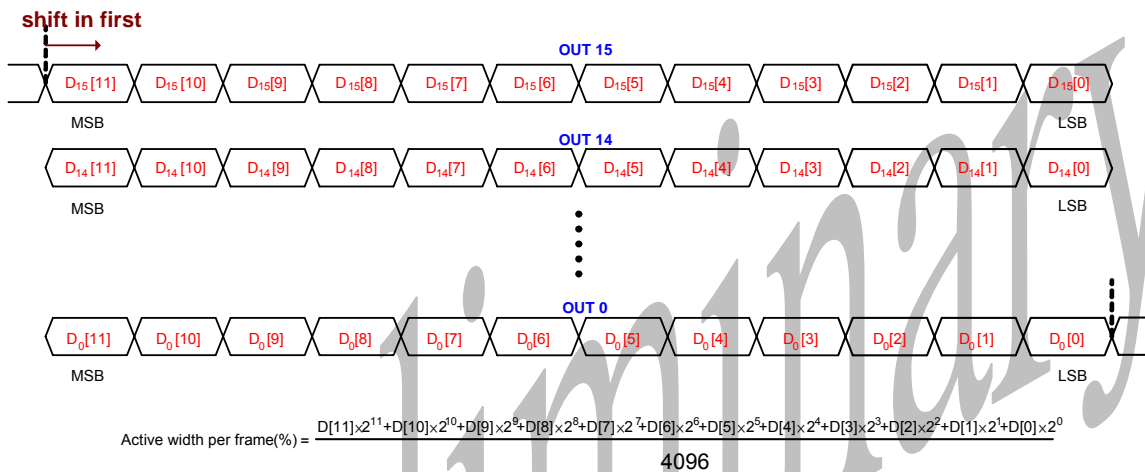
shift in first

OUT 15

$D_{15}[11]$ $D_{15}[10]$ $D_{15}[9]$ $D_{15}[8]$ $D_{15}[7]$ $D_{15}[6]$ $D_{15}[5]$ $D_{15}[4]$ $D_{15}[3]$ $D_{15}[2]$ $D_{15}[1]$ $D_{15}[0]$

MSB LSB

OUT 14

$D_{14}[11]$ $D_{14}[10]$ $D_{14}[9]$ $D_{14}[8]$ $D_{14}[7]$ $D_{14}[6]$ $D_{14}[5]$ $D_{14}[4]$ $D_{14}[3]$ $D_{14}[2]$ $D_{14}[1]$ $D_{14}[0]$

MSB LSB

OUT 0

$D_{0}[11]$ $D_{0}[10]$ $D_{0}[9]$ $D_{0}[8]$ $D_{0}[7]$ $D_{0}[6]$ $D_{0}[5]$ $D_{0}[4]$ $D_{0}[3]$ $D_{0}[2]$ $D_{0}[1]$ $D_{0}[0]$

MSB LSB

Active width per frame(%) = $\frac{D[11]\times2^{11}+D[10]\times2^{10}+D[9]\times2^{9}+D[8]\times2^{8}+D[7]\times2^{7}+D[6]\times2^{6}+D[5]\times2^{5}+D[4]\times2^{4}+D[3]\times2^{3}+D[2]\times2^{2}+D[1]\times2^{1}+D[0]\times2^{0}}{4096}$

Preliminary